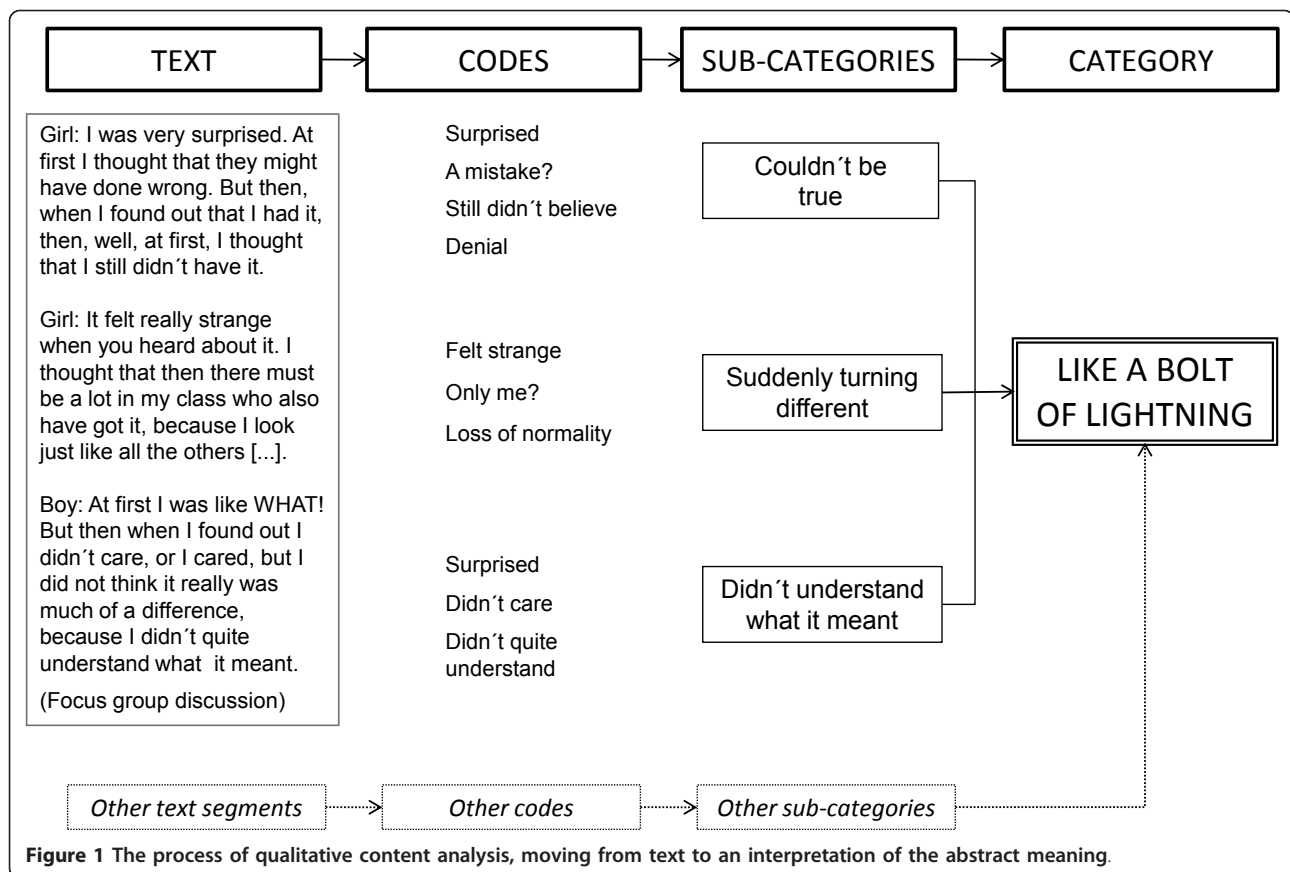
TEXT

CODES

SUB-CATEGORIES

CATEGORY

Girl: I was very surprised. At first I thought that they might have done wrong. But then, when I found out that I had it, then, well, at first, I thought that I still didn´t have it.

Girl: It felt really strange when you heard about it. I thought that then there must be a lot in my class who also have got it, because I look just like all the others [...].

Boy: At first I was like WHAT! But then when I found out I didn´t care, or I cared, but I did not think it really was much of a difference, because I didn´t quite understand what it meant.

(Focus group discussion)

Surprised

A mistake?

Still didn´t believe

Denial

Felt strange

Only me?

Loss of normality

Surprised

Didn´t care

Didn´t quite understand

Couldn´t be true

Suddenly turning different

Didn´t understand what it meant

LIKE A BOLT OF LIGHTNING

Other text segments

Other codes

Other sub-categories

Figure 1 The process of qualitative content analysis, moving from text to an interpretation of the abstract meaning.